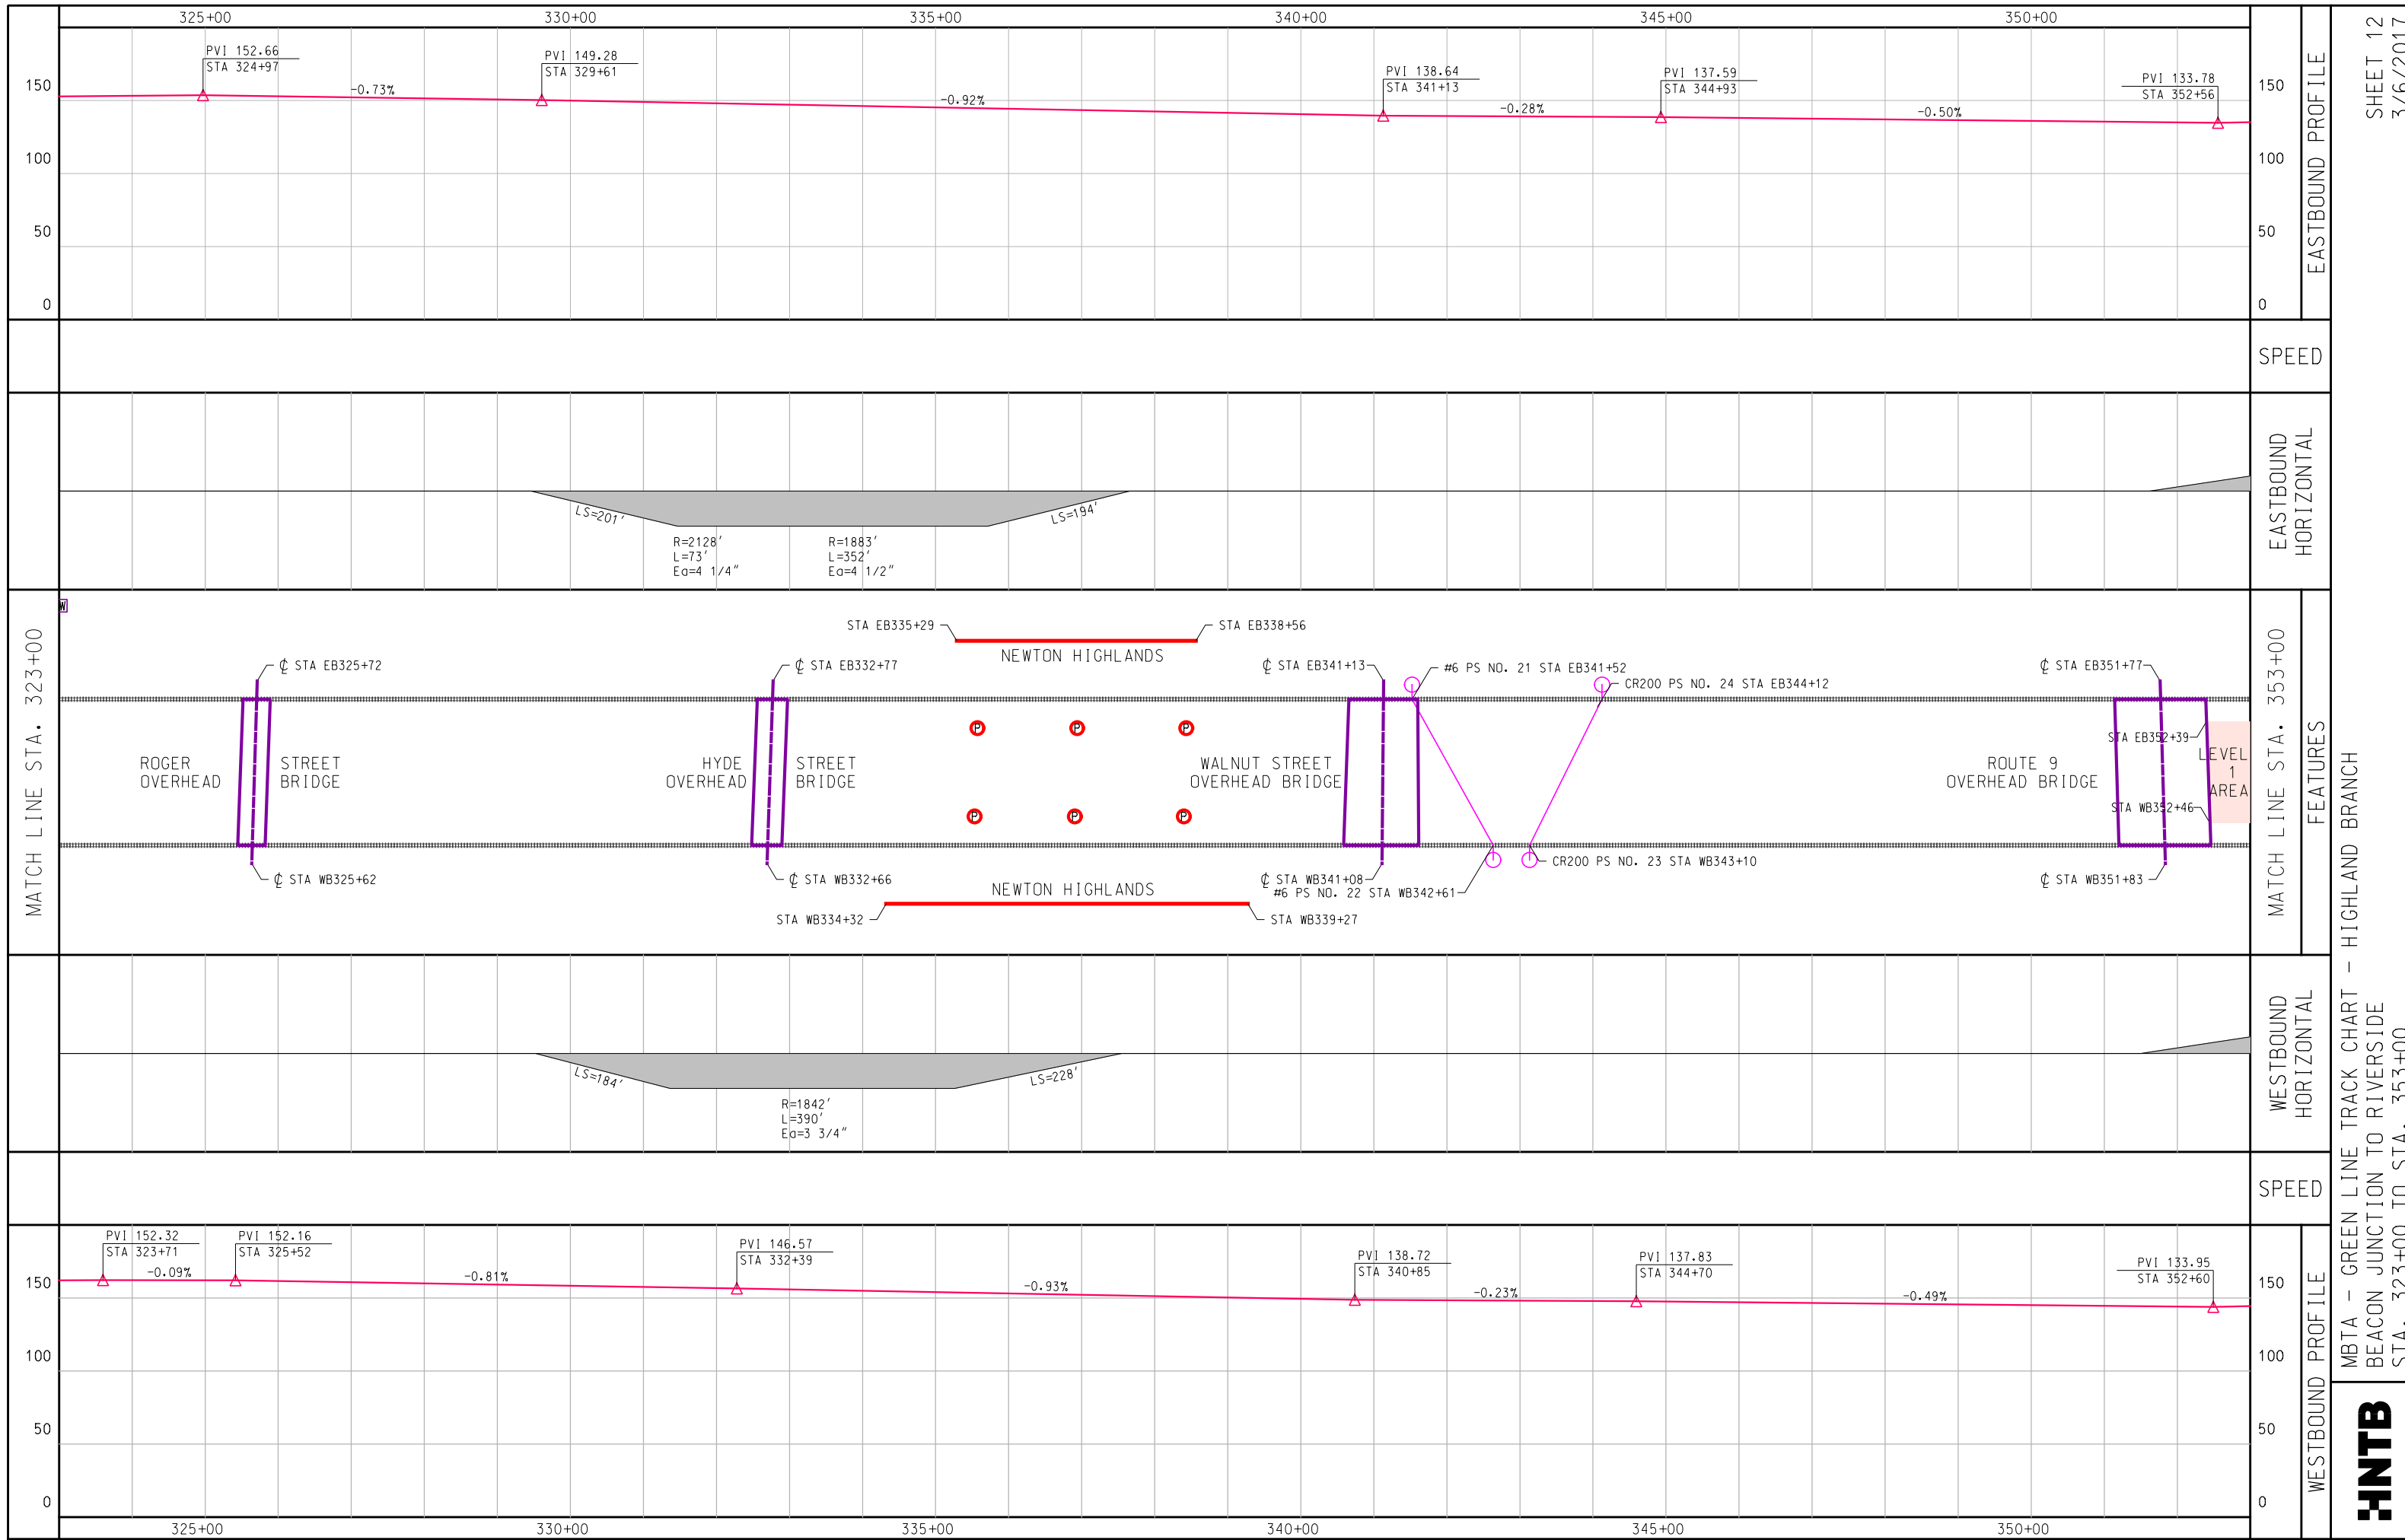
325+00 330+00 335+00 340+00 345+00 350+00

PVI 152.66
STA 324+97
-0.73%
PVI 149.28
STA 329+61
-0.92%
PVI 138.64
STA 341+13
-0.28%
PVI 137.59
STA 344+93
-0.50%
PVI 133.78
STA 352+56

150
100
50
0

EASTBOUND PROFILE

SHEET 12
3/6/2017

SPEED

LS=201'
R=2128'
L=73'
Ea=4 1/4"
R=1883'
L=352'
Ea=4 1/2"
LS=194'

EASTBOUND HORIZONTAL

MATCH LINE STA. 323+00

STA EB335+29
STA EB338+56
NEWTON HIGHLANDS
₵ STA EB325+72
₵ STA EB332+77
₵ STA EB341+13
#6 PS NO. 21 STA EB341+52
CR200 PS NO. 24 STA EB344+12
₵ STA EB351+77
STA EB352+39
ROGER OVERHEAD
STREET BRIDGE
HYDE OVERHEAD
STREET BRIDGE
WALNUT STREET OVERHEAD BRIDGE
ROUTE 9 OVERHEAD BRIDGE
LEVEL 1 AREA
STA WB352+46
₵ STA WB325+62
₵ STA WB332+66
NEWTON HIGHLANDS
₵ STA WB341+08
#6 PS NO. 22 STA WB342+61
CR200 PS NO. 23 STA WB343+10
₵ STA WB351+83
STA WB334+32
STA WB339+27

MATCH LINE STA. 353+00

FEATURES

LS=184'
R=1842'
L=390'
Ea=3 3/4"
LS=228'

WESTBOUND HORIZONTAL

SPEED

PVI 152.32
STA 323+71
-0.09%
PVI 152.16
STA 325+52
-0.81%
PVI 146.57
STA 332+39
-0.93%
PVI 138.72
STA 340+85
-0.23%
PVI 137.83
STA 344+70
-0.49%
PVI 133.95
STA 352+60

150
100
50
0

WESTBOUND PROFILE

MBTA - GREEN LINE TRACK CHART - HIGHLAND BRANCH
BEACON JUNCTION TO RIVERSIDE
STA. 323+00 TO STA. 353+00

HNTB

325+00 330+00 335+00 340+00 345+00 350+00